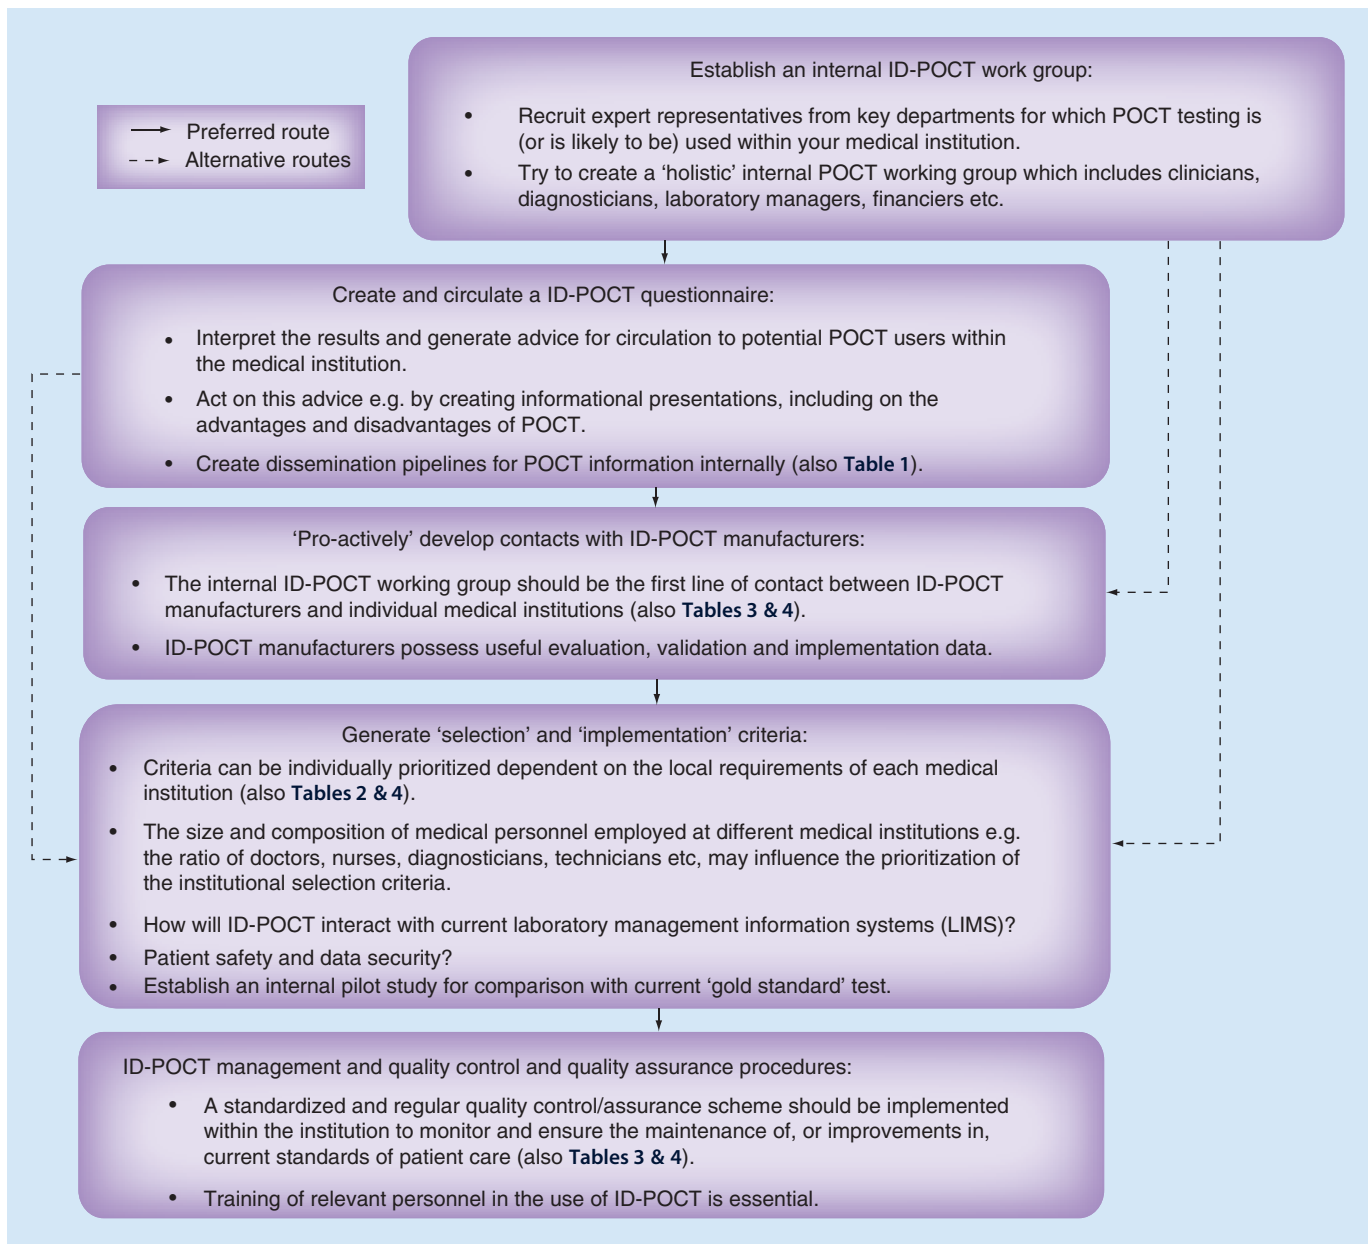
Preferred route
Alternative routes

Establish an internal ID-POCT work group:

• Recruit expert representatives from key departments for which POCT testing is (or is likely to be) used within your medical institution.
• Try to create a 'holistic' internal POCT working group which includes clinicians, diagnosticians, laboratory managers, financiers etc.

Create and circulate a ID-POCT questionnaire:

• Interpret the results and generate advice for circulation to potential POCT users within the medical institution.
• Act on this advice e.g. by creating informational presentations, including on the advantages and disadvantages of POCT.
• Create dissemination pipelines for POCT information internally (also Table 1).

'Pro-actively' develop contacts with ID-POCT manufacturers:

• The internal ID-POCT working group should be the first line of contact between ID-POCT manufacturers and individual medical institutions (also Tables 3 & 4).
• ID-POCT manufacturers possess useful evaluation, validation and implementation data.

Generate 'selection' and 'implementation' criteria:
• Criteria can be individually prioritized dependent on the local requirements of each medical institution (also Tables 2 & 4).
• The size and composition of medical personnel employed at different medical institutions e.g. the ratio of doctors, nurses, diagnosticians, technicians etc, may influence the prioritization of the institutional selection criteria.
• How will ID-POCT interact with current laboratory management information systems (LIMS)?
• Patient safety and data security?
• Establish an internal pilot study for comparison with current 'gold standard' test.

ID-POCT management and quality control and quality assurance procedures:
• A standardized and regular quality control/assurance scheme should be implemented within the institution to monitor and ensure the maintenance of, or improvements in, current standards of patient care (also Tables 3 & 4).
• Training of relevant personnel in the use of ID-POCT is essential.